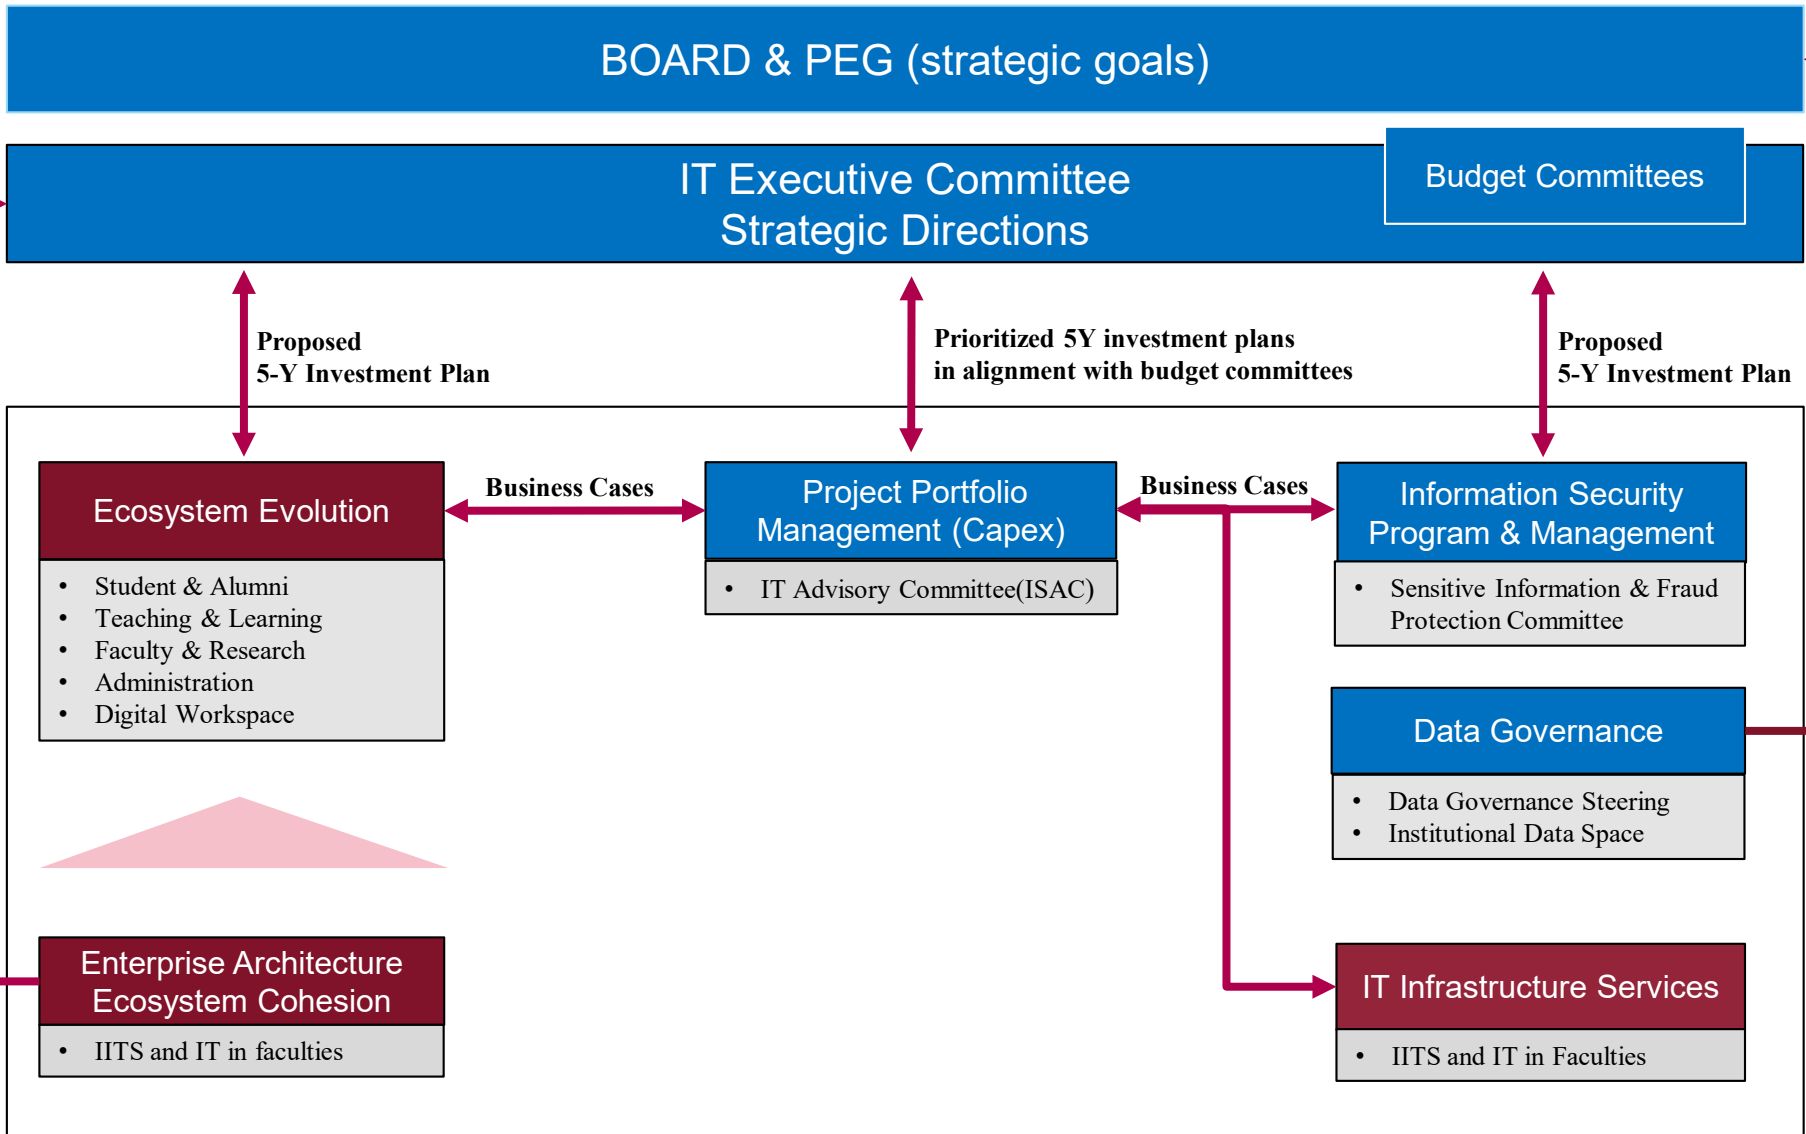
BOARD & PEG (strategic goals)

IT Executive Committee
Strategic Directions

Budget Committees

Proposed
5-Y Investment Plan

Prioritized 5Y investment plans
in alignment with budget committees

Proposed
5-Y Investment Plan

Ecosystem Evolution

- Student & Alumni
- Teaching & Learning
- Faculty & Research
- Administration
- Digital Workspace

Business Cases

Project Portfolio
Management (Capex)

- IT Advisory Committee(ISAC)

Business Cases

Information Security
Program & Management

- Sensitive Information & Fraud Protection Committee

Data Governance

- Data Governance Steering
- Institutional Data Space

Enterprise Architecture
Ecosystem Cohesion

- IITS and IT in faculties

IT Infrastructure Services

- IITS and IT in Faculties